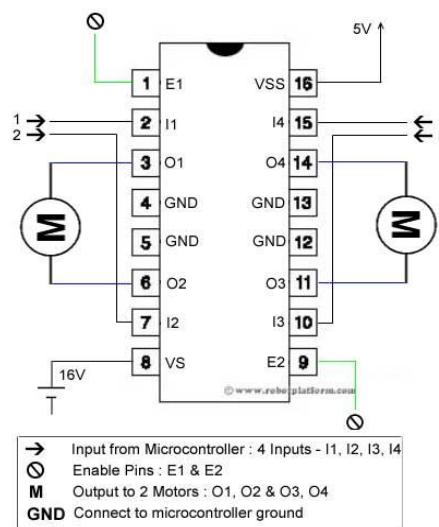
5V

1 E1
2 I1
3 O1
4 GND
5 GND
6 O2
7 I2
8 VS

VSS 16
I4 15
O4 14
GND 13
GND 12
O3 11
I3 10
E2 9

1
2

M
M

16V

© www.robotplatform.com

→ Input from Microcontroller : 4 Inputs - I1, I2, I3, I4
⊘ Enable Pins : E1 & E2
M Output to 2 Motors : O1, O2 & O3, O4
GND Connect to microcontroller ground